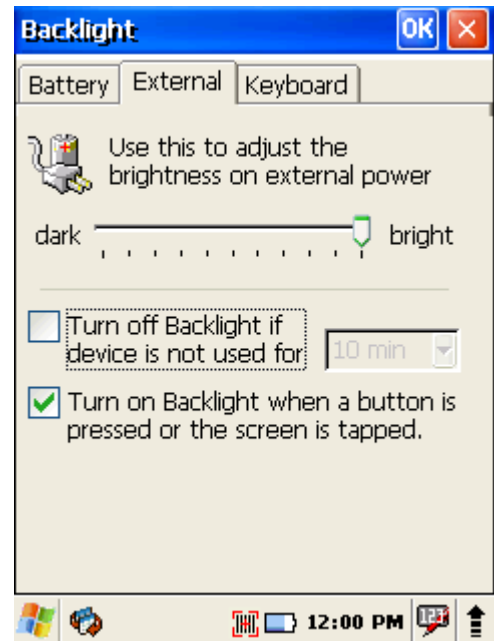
Backlight OK

Battery External Keyboard

Use this to adjust the brightness on external power

dark bright

Turn off Backlight if device is not used for 10 min

Turn on Backlight when a button is pressed or the screen is tapped.

12:00 PM